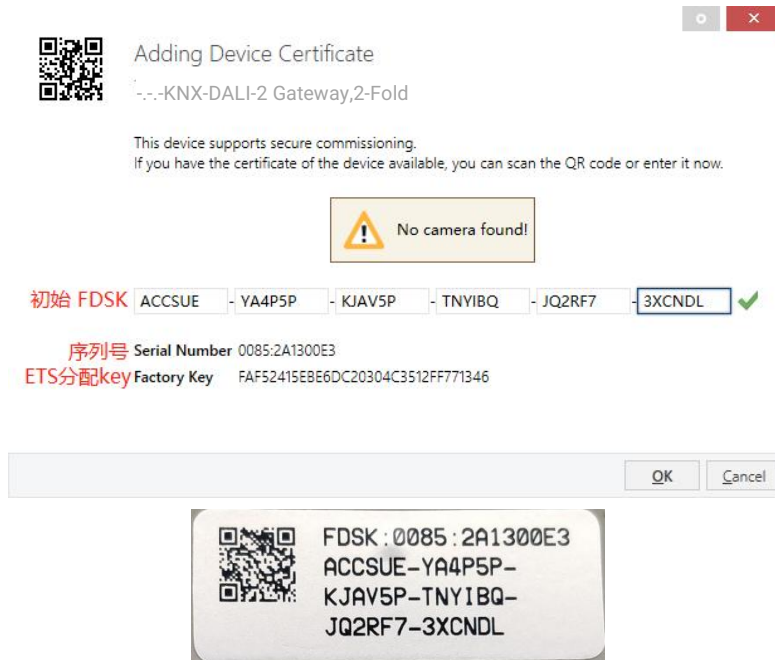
Adding Device Certificate

-.-.-KNX-DALI-2 Gateway,2-Fold

This device supports secure commissioning.
If you have the certificate of the device available, you can scan the QR code or enter it now.

No camera found!

初始 FDSK ACCSUE - YA4P5P - KJAV5P - TNYIBQ - JQ2RF7 - 3XCNDL

序列号 Serial Number 0085:2A1300E3
ETS分配key Factory Key FAF52415EBE6DC20304C3512FF771346

OK Cancel

FDSK:0085:2A1300E3
ACCSUE-YA4P5P-
KJAV5P-TNYIBQ-
JQ2RF7-3XCNDL